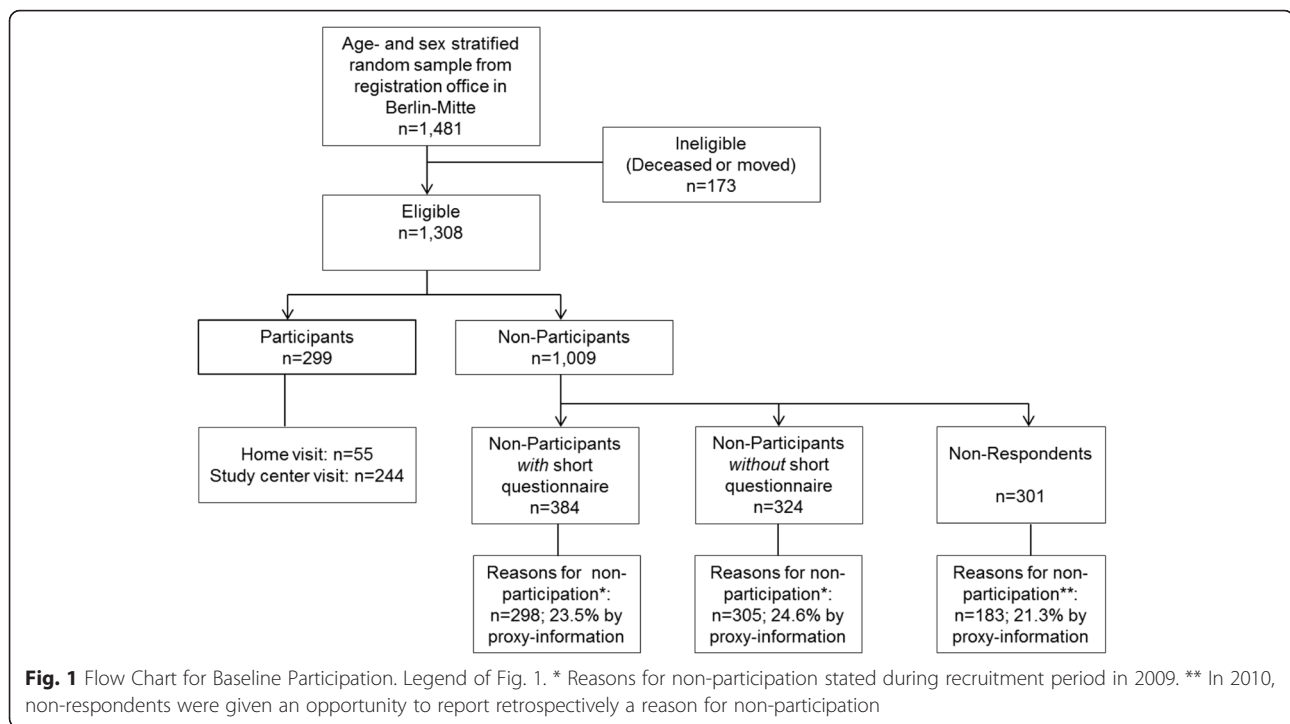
Age- and sex stratified random sample from registration office in Berlin-Mitte
n=1,481

Ineligible
(Deceased or moved)
n=173

Eligible
n=1,308

Participants
n=299

Non-Participants
n=1,009

Home visit: n=55
Study center visit: n=244

Non-Participants *with* short questionnaire
n=384

Non-Participants *without* short questionnaire
n=324

Non-Respondents

n=301

Reasons for non-participation*:
n=298; 23.5% by proxy-information

Reasons for non-participation*:
n=305; 24.6% by proxy-information

Reasons for non-participation**:
n=183; 21.3% by proxy-information

**Fig. 1** Flow Chart for Baseline Participation. Legend of Fig. 1. * Reasons for non-participation stated during recruitment period in 2009. ** In 2010, non-respondents were given an opportunity to report retrospectively a reason for non-participation